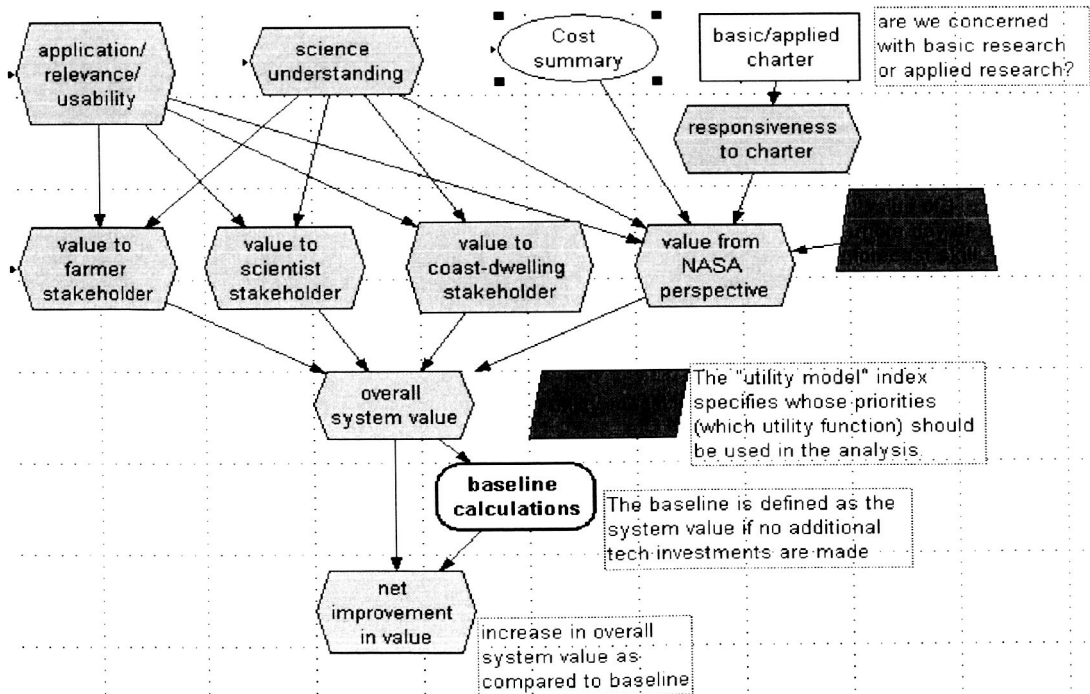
application/ relevance/ usability

science understanding

Cost summary

basic/applied charter

are we concerned with basic research or applied research?

responsiveness to charter

value to farmer stakeholder

value to scientist stakeholder

value to coast-dwelling stakeholder

value from NASA perspective

overall system value

The "utility model" index specifies whose priorities (which utility function) should be used in the analysis.

baseline calculations

The baseline is defined as the system value if no additional tech investments are made

net improvement in value

increase in overall system value as compared to baseline